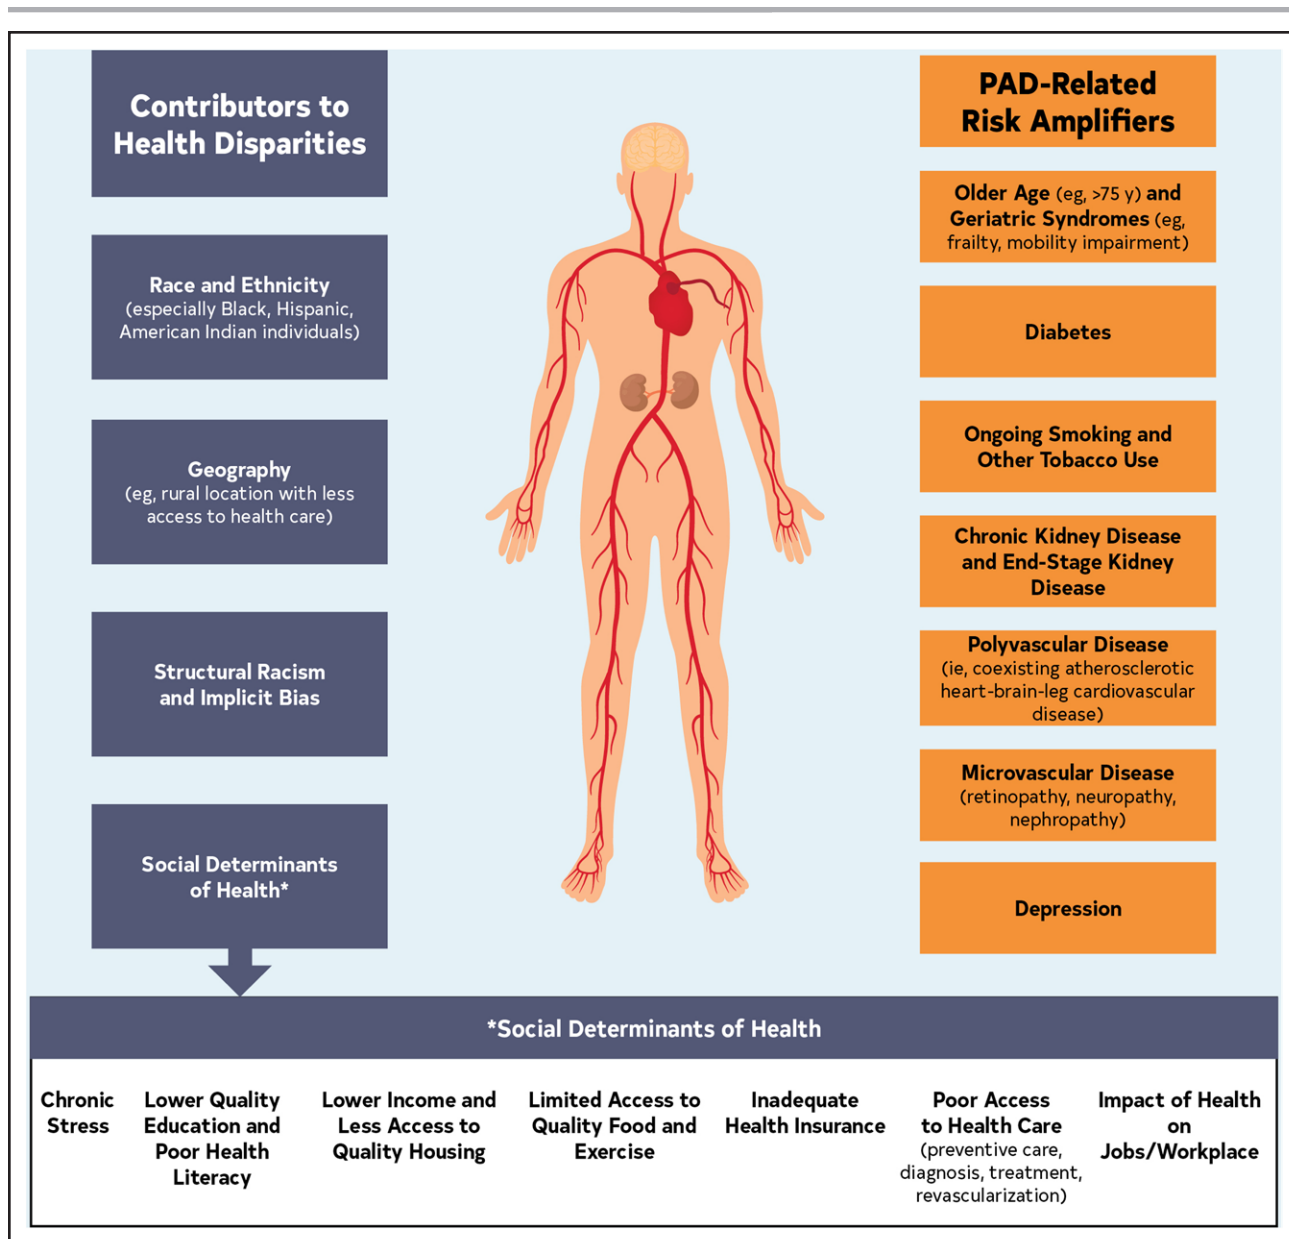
Contributors to Health Disparities

Race and Ethnicity (especially Black, Hispanic, American Indian individuals)

Geography (eg, rural location with less access to health care)

Structural Racism and Implicit Bias

Social Determinants of Health*

PAD-Related Risk Amplifiers

Older Age (eg, >75 y) and Geriatric Syndromes (eg, frailty, mobility impairment)

Diabetes

Ongoing Smoking and Other Tobacco Use

Chronic Kidney Disease and End-Stage Kidney Disease

Polyvascular Disease (ie, coexisting atherosclerotic heart-brain-leg cardiovascular disease)

Microvascular Disease (retinopathy, neuropathy, nephropathy)

Depression

*Social Determinants of Health

| Chronic Stress | Lower Quality Education and Poor Health Literacy | Lower Income and Less Access to Quality Housing | Limited Access to Quality Food and Exercise | Inadequate Health Insurance | Poor Access to Health Care (preventive care, diagnosis, treatment, revascularization) | Impact of Health on Jobs/Workplace |
|---|---|---|---|---|---|---|